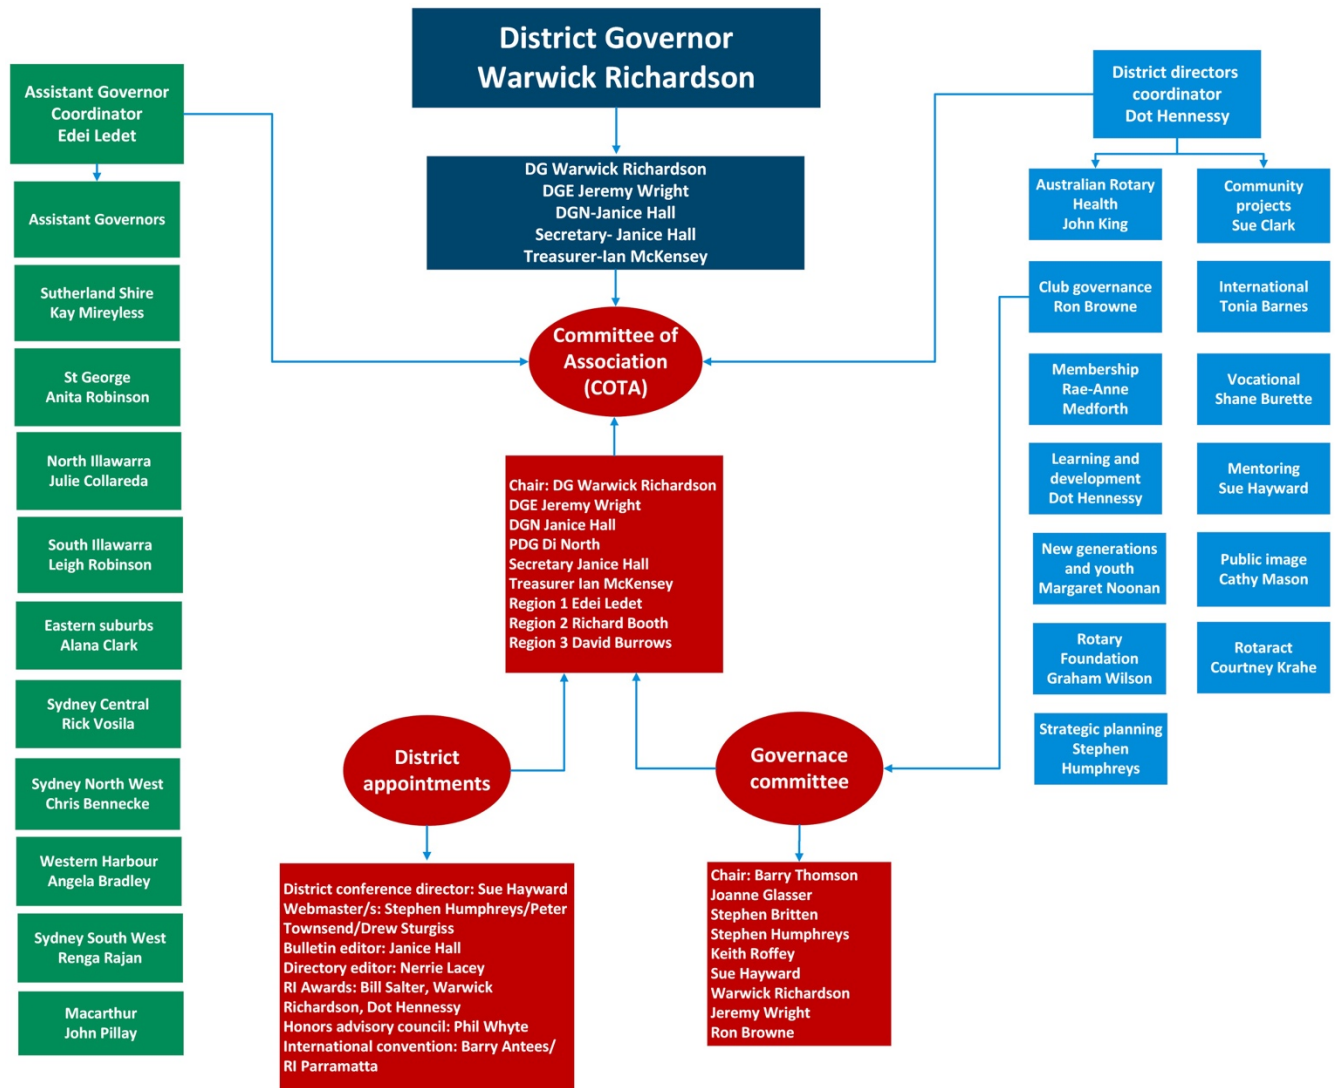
District Governor
Warwick Richardson

Assistant Governor Coordinator
Edei Ledet

District directors coordinator
Dot Hennessy

DG Warwick Richardson
DGE Jeremy Wright
DGN-Janice Hall
Secretary- Janice Hall
Treasurer-Ian McKensey

Assistant Governors

Sutherland Shire
Kay Mireyless

St George
Anita Robinson

North Illawarra
Julie Collareda

South Illawarra
Leigh Robinson

Eastern suburbs
Alana Clark

Sydney Central
Rick Vosila

Sydney North West
Chris Bennecke

Western Harbour
Angela Bradley

Sydney South West
Renga Rajan

Macarthur
John Pillay

Committee of Association (COTA)

Chair: DG Warwick Richardson
DGE Jeremy Wright
DGN Janice Hall
PDG Di North
Secretary Janice Hall
Treasurer Ian McKensey
Region 1 Edei Ledet
Region 2 Richard Booth
Region 3 David Burrows

Australian Rotary Health
John King

Community projects
Sue Clark

Club governance
Ron Browne

International
Tonia Barnes

Membership
Rae-Anne Medforth

Vocational
Shane Burette

Learning and development
Dot Hennessy

Mentoring
Sue Hayward

New generations and youth
Margaret Noonan

Public image
Cathy Mason

Rotary Foundation
Graham Wilson

Rotaract
Courtney Krahe

Strategic planning
Stephen Humphreys

District appointments

Governance committee

District conference director: Sue Hayward
Webmaster/s: Stephen Humphreys/Peter Townsend/Drew Sturgiss
Bulletin editor: Janice Hall
Directory editor: Nerrie Lacey
RI Awards: Bill Salter, Warwick Richardson, Dot Hennessy
Honors advisory council: Phil Whyte
International convention: Barry Antees/ RI Parramatta

Chair: Barry Thomson
Joanne Glasser
Stephen Britten
Stephen Humphreys
Keith Roffey
Sue Hayward
Warwick Richardson
Jeremy Wright
Ron Browne